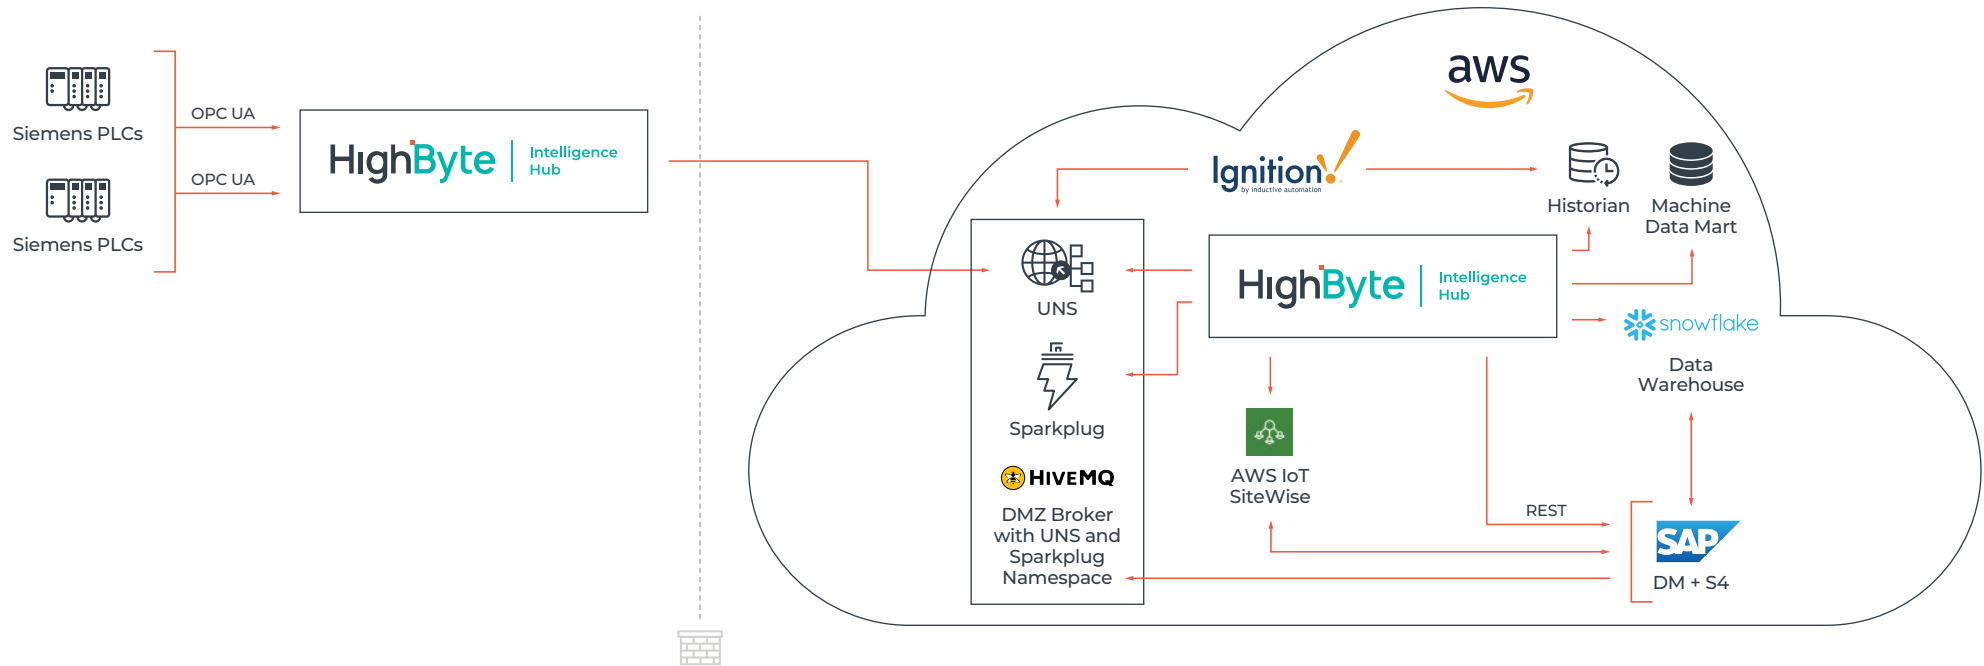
Siemens PLCs

Siemens PLCs

OPC UA

OPC UA

HighByte Intelligence Hub

aws

Ignition by inductive automation

Historian

Machine Data Mart

UNS

HighByte Intelligence Hub

snowflake

Data Warehouse

Sparkplug

AWS IoT SiteWise

HIVEMQ

DMZ Broker with UNS and Sparkplug Namespace

REST

SAP

DM + S4